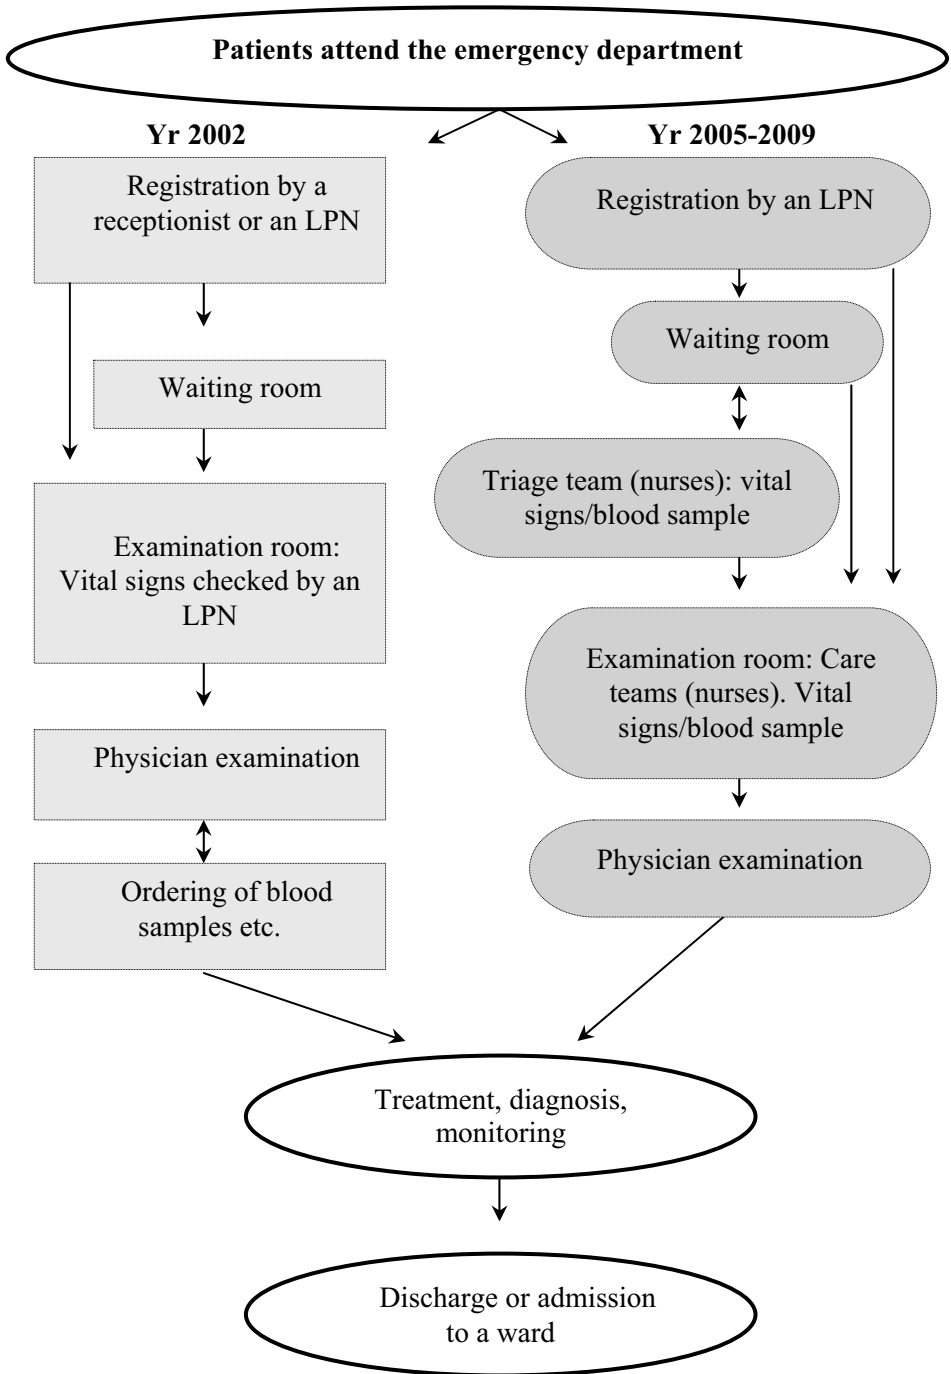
Patients attend the emergency department

Yr 2002

Registration by a receptionist or an LPN

Waiting room

Examination room: Vital signs checked by an LPN

Physician examination

Ordering of blood samples etc.

Yr 2005-2009

Registration by an LPN

Waiting room

Triage team (nurses): vital signs/blood sample

Examination room: Care teams (nurses). Vital signs/blood sample

Physician examination

Treatment, diagnosis, monitoring

Discharge or admission to a ward